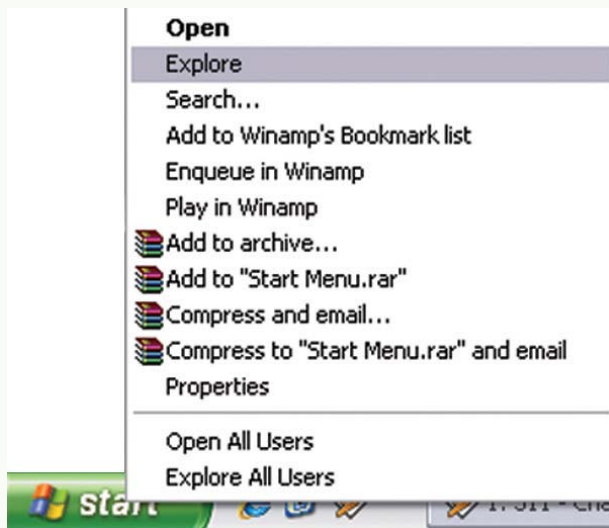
Open
Explore
Search...
Add to Winamp's Bookmark list
Enqueue in Winamp
Play in Winamp
Add to archive...
Add to "Start Menu.rar"
Compress and email...
Compress to "Start Menu.rar" and email
Properties

Open All Users
Explore All Users

start

1. 511 - Ch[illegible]